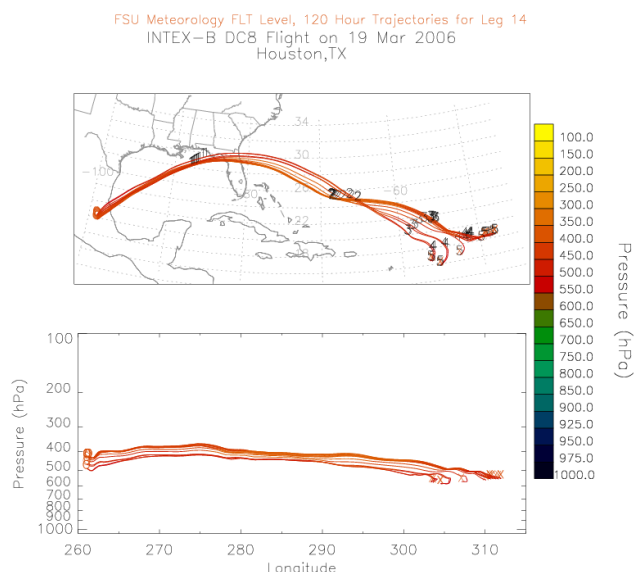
FSU Meteorology FLT Level, 120 Hour Trajectories for Leg 14
INTEX-B DC8 Flight on 19 Mar 2006
Houston,TX

34
30
-100
26
-60
-80
22
1
2
3
4
5

100.0
150.0
200.0
250.0
300.0
350.0
400.0
450.0
500.0
550.0
600.0
650.0
700.0
750.0
800.0
850.0
900.0
925.0
950.0
975.0
1000.0

Pressure (hPa)

Pressure (hPa)
100
200
300
400
500
600
700
800
900
1000

260
270
280
290
300
310
Longitude